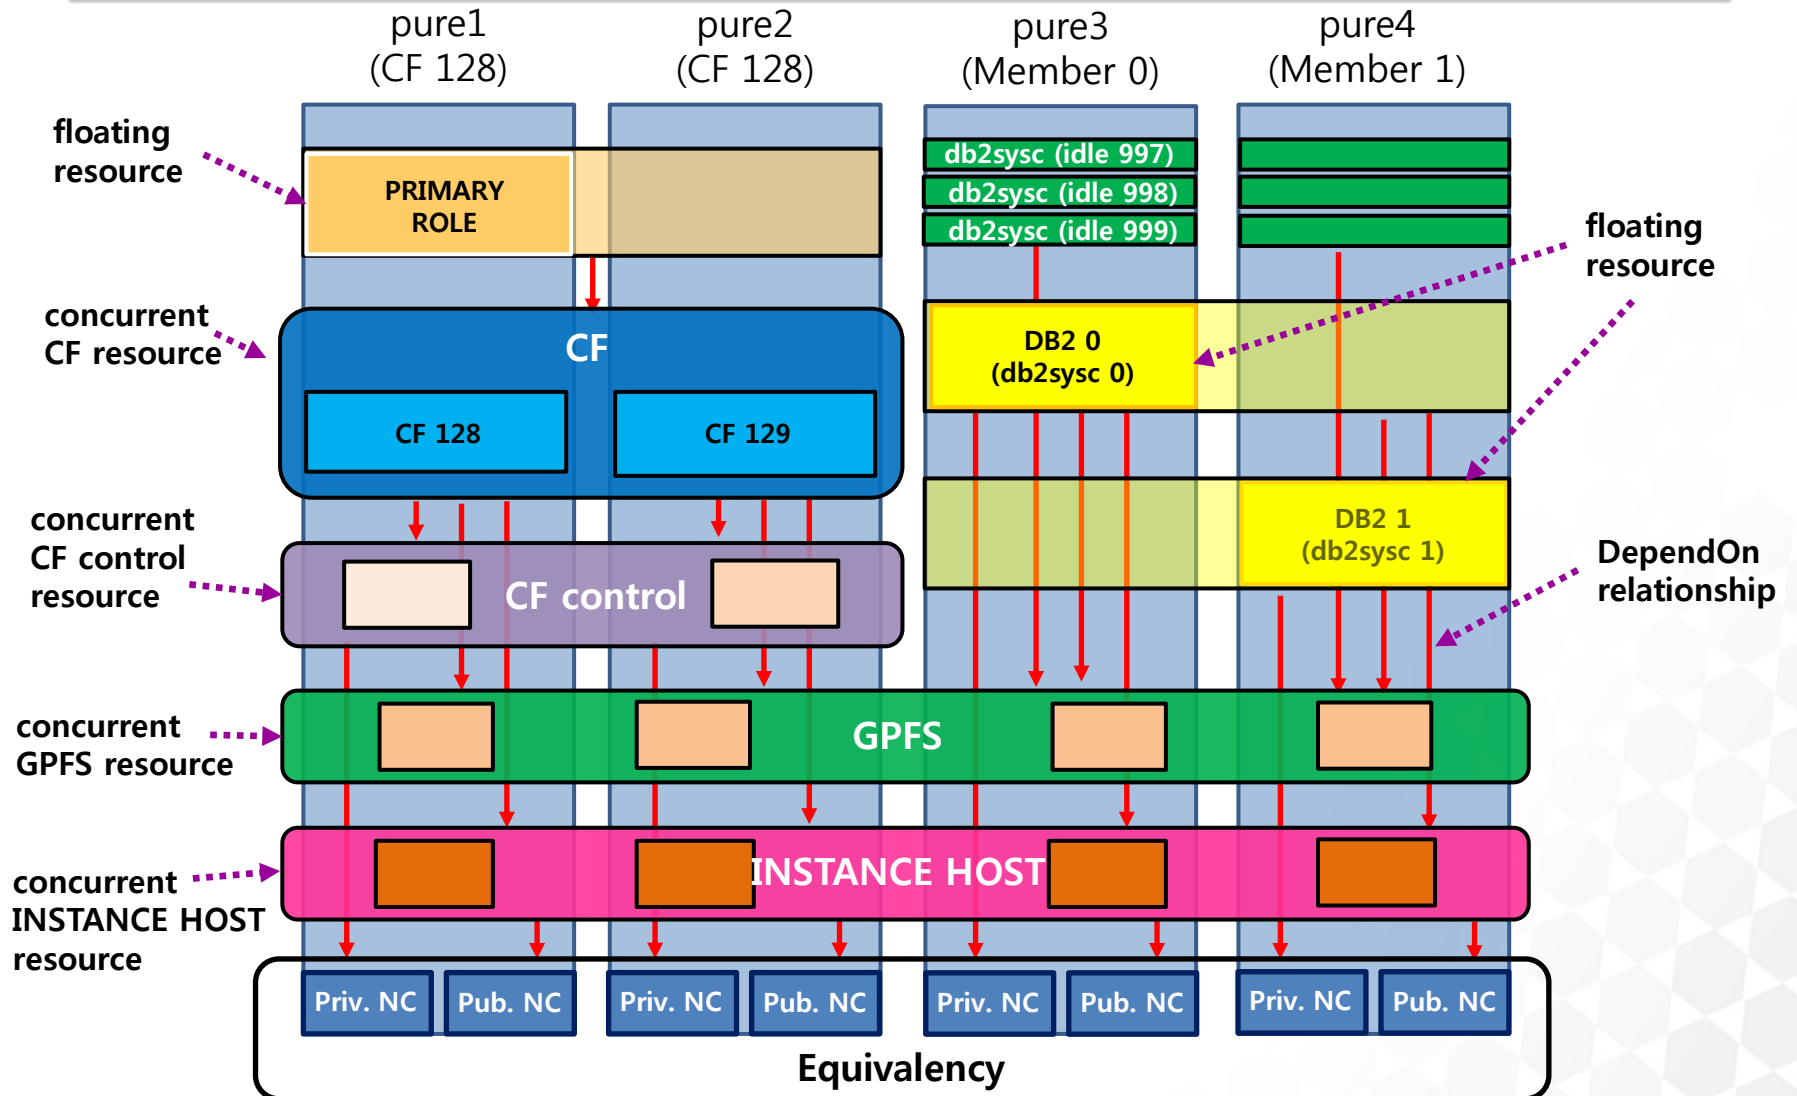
pure1
(CF 128)

pure2
(CF 128)

pure3
(Member 0)

pure4
(Member 1)

floating resource

PRIMARY ROLE

db2sysc (idle 997)
db2sysc (idle 998)
db2sysc (idle 999)

floating resource

concurrent CF resource

CF

CF 128

CF 129

DB2 0
(db2sysc 0)

concurrent CF control resource

CF control

DB2 1
(db2sysc 1)

DependOn relationship

concurrent GPFS resource

GPFS

concurrent INSTANCE HOST resource

INSTANCE HOST

Priv. NC
Pub. NC
Priv. NC
Pub. NC
Priv. NC
Pub. NC
Priv. NC
Pub. NC

Equivalency